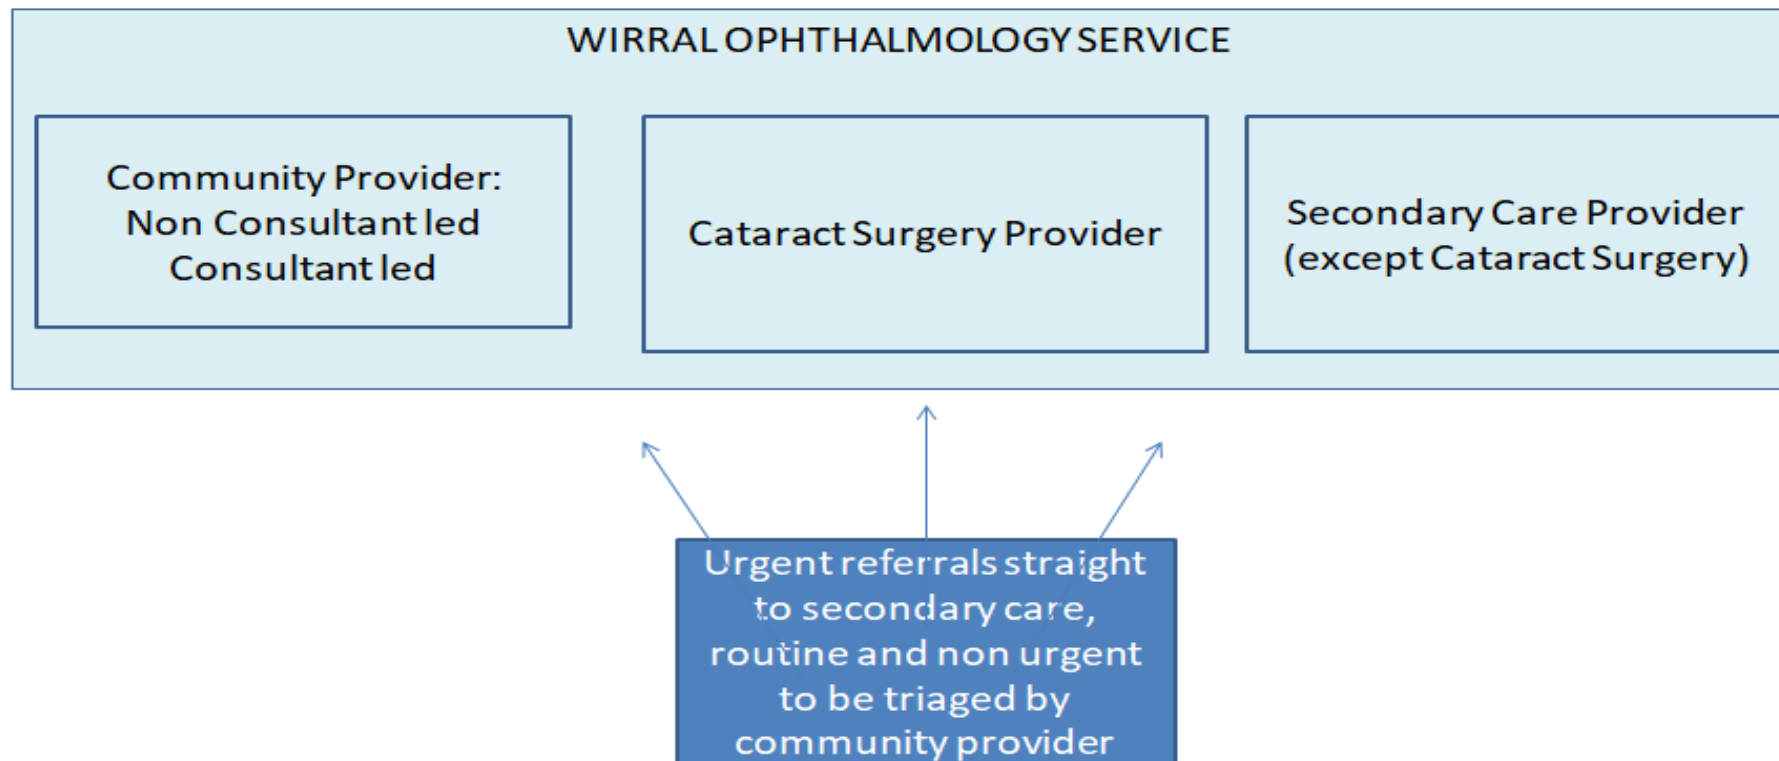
WIRRAL OPHTHALMOLOGY SERVICE

Community Provider:
Non Consultant led
Consultant led

Cataract Surgery Provider

Secondary Care Provider
(except Cataract Surgery)

Urgent referrals straight to secondary care, routine and non urgent to be triaged by community provider